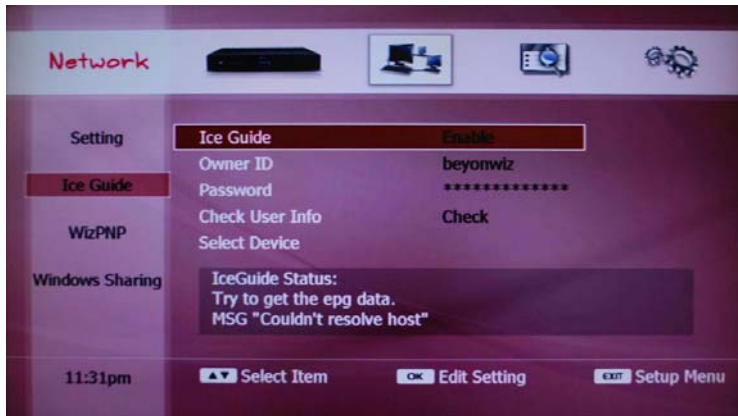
Network

Setting
Ice Guide
WizPNP
Windows Sharing

Ice Guide Enable
Owner ID beyonwiz
Password **************
Check User Info Check
Select Device

IceGuide Status:
Try to get the epg data.
MSG "Couldn't resolve host"

11:31pm
▲▼ Select Item
OK Edit Setting
EXIT Setup Menu